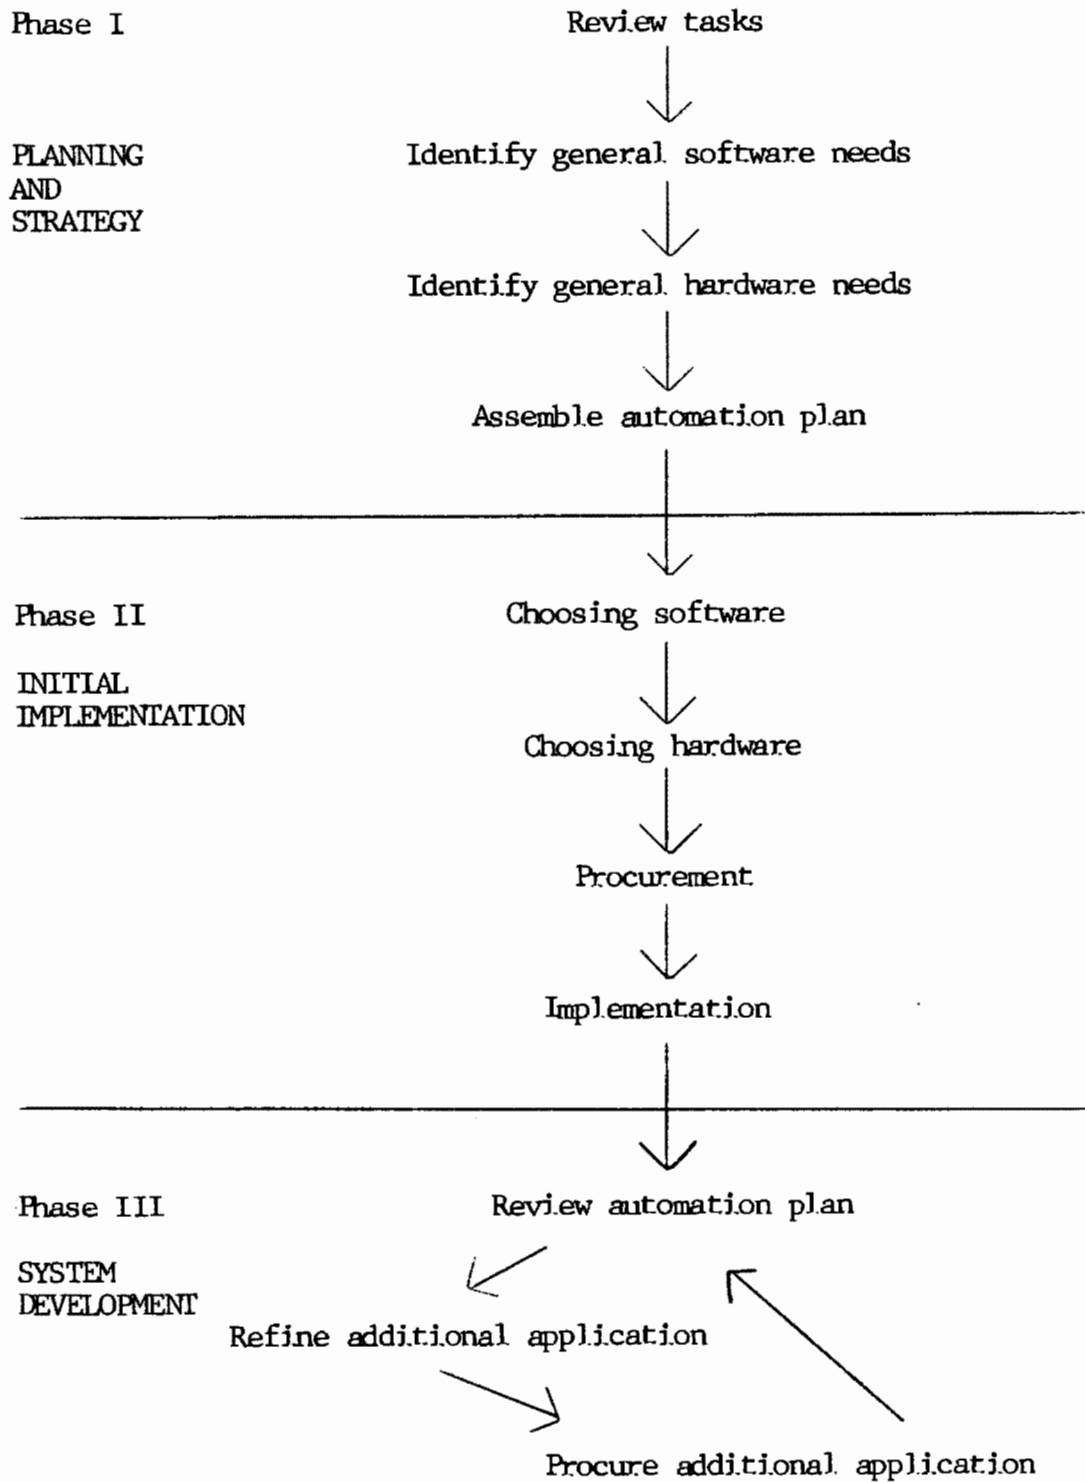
Phase I

Review tasks

PLANNING AND STRATEGY

Identify general software needs

Identify general hardware needs

Assemble automation plan

Phase II

Choosing software

INITIAL IMPLEMENTATION

Choosing hardware

Procurement

Implementation

Phase III

Review automation plan

SYSTEM DEVELOPMENT

Refine additional application

Procure additional application